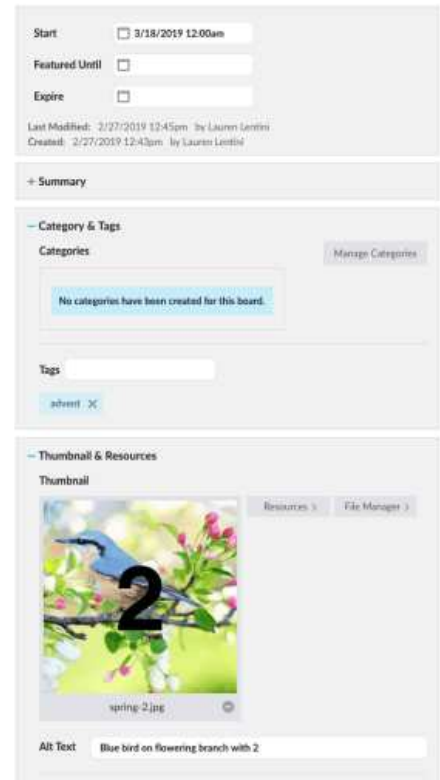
Start 3/18/2019 12:00am

Featured Until

Expire

Last Modified: 2/27/2019 12:45pm by Lauren Lentini
Created: 2/27/2019 12:43pm by Lauren Lentini

+ Summary

− Category & Tags

Categories

Manage Categories

No categories have been created for this board.

Tags

advent ✕

− Thumbnail & Resources

Thumbnail

Resources >

File Manager >

2

spring-2.jpg

Alt Text Blue bird on flowering branch with 2